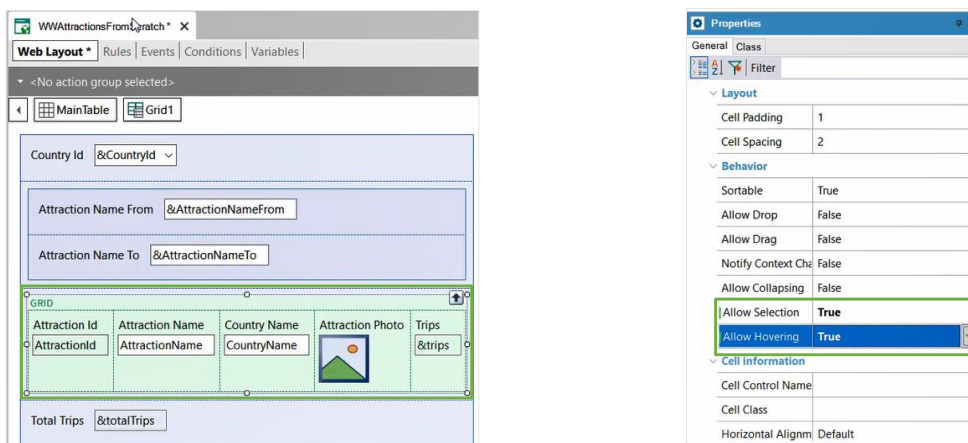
WWAttractionsFromScratch * ×

Web Layout * | Rules | Events | Conditions | Variables |

<No action group selected>

MainTable | Grid1

Country Id &CountryId

Attraction Name From &AttractionNameFrom

Attraction Name To &AttractionNameTo

GRID

| Attraction Id | Attraction Name | Country Name | Attraction Photo | Trips |
|---|---|---|---|---|
| AttractionId | AttractionName | CountryName | | &trips |

Total Trips &totalTrips

Properties

General | Class

Filter

Layout

| | |
|---|---|
| Cell Padding | 1 |
| Cell Spacing | 2 |

Behavior

| | |
|---|---|
| Sortable | True |
| Allow Drop | False |
| Allow Drag | False |
| Notify Context Cha | False |
| Allow Collapsing | False |
| Allow Selection | True |
| Allow Hovering | True |

Cell information

| | |
|---|---|
| Cell Control Name | |
| Cell Class | |
| Horizontal Alignm | Default |